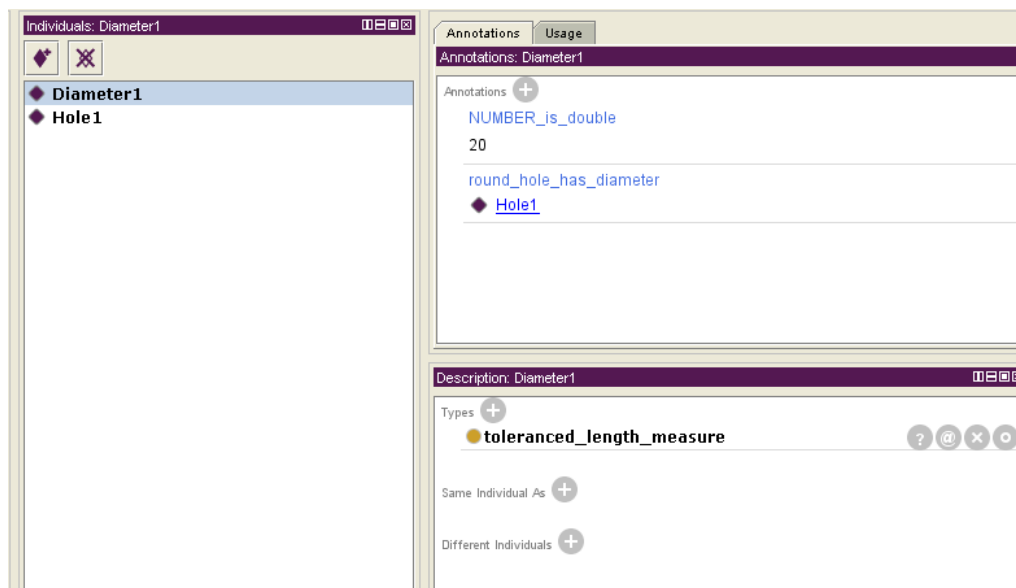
Individuals: Diameter1

Diameter1
Hole1

Annotations
Usage
Annotations: Diameter1

Annotations
NUMBER_is_double
20
round_hole_has_diameter
Hole1

Description: Diameter1

Types
toleranced_length_measure

Same Individual As

Different Individuals